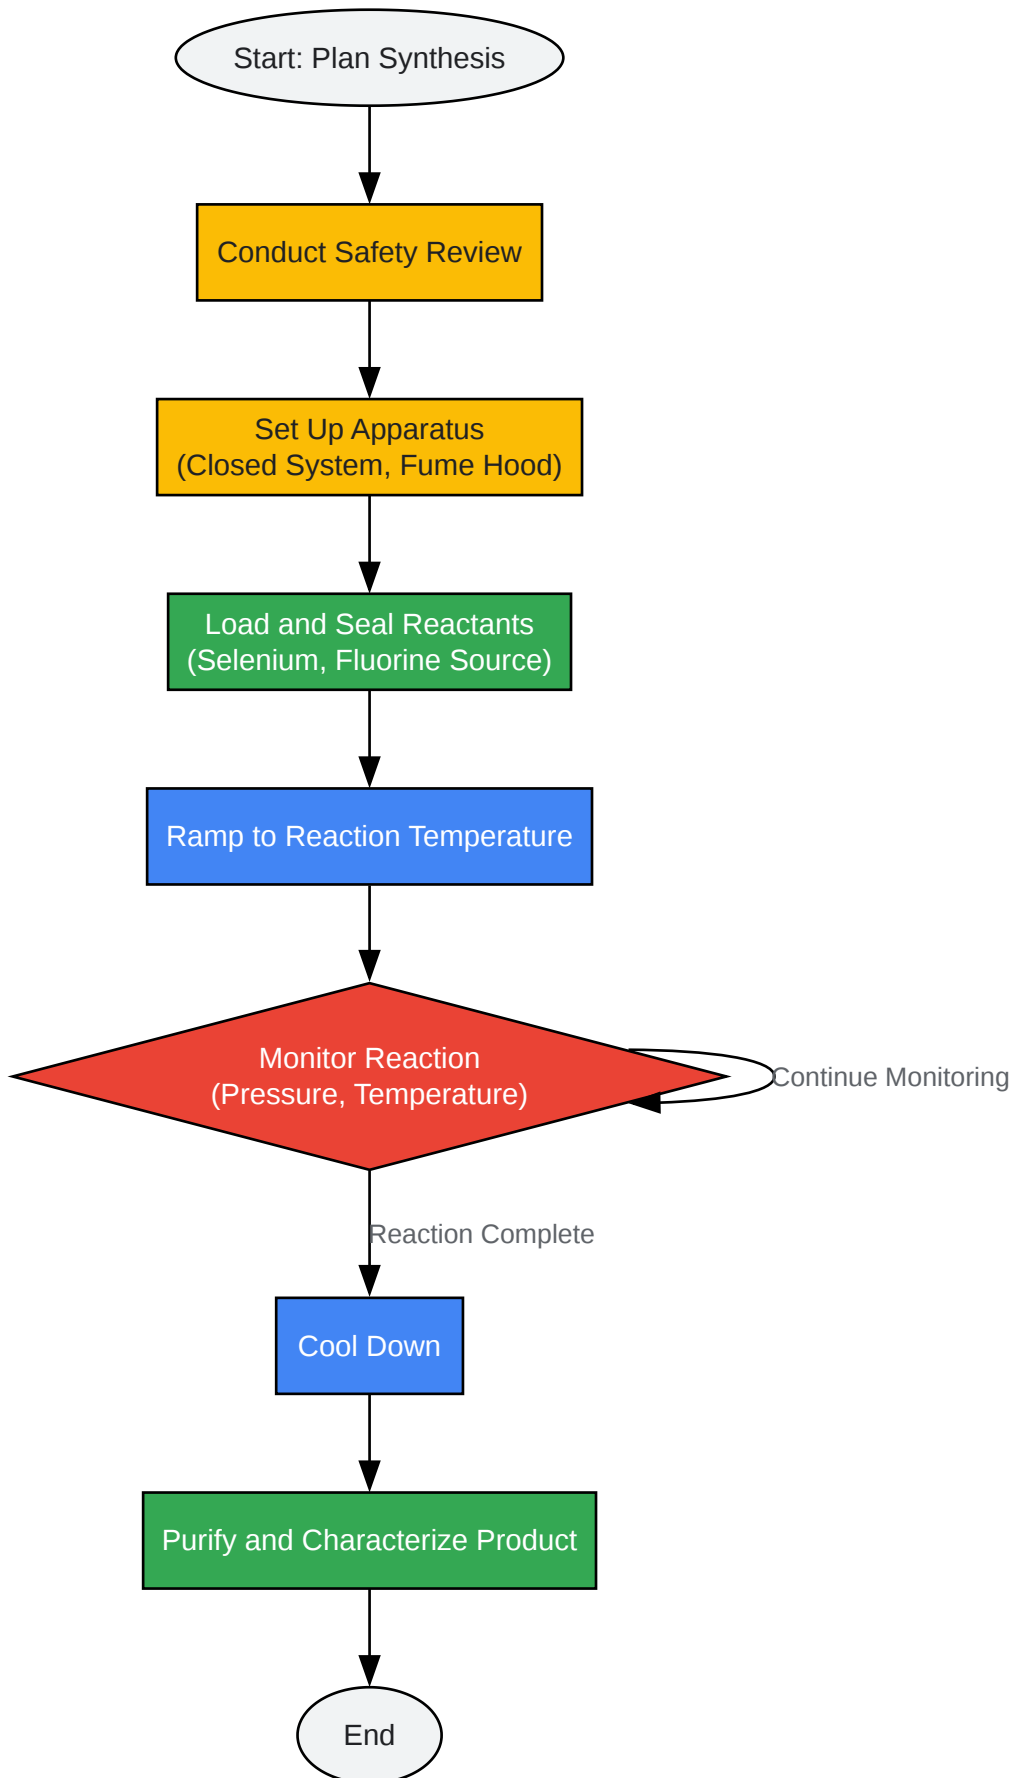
Start: Plan Synthesis

Conduct Safety Review

Set Up Apparatus
(Closed System, Fume Hood)

Load and Seal Reactants
(Selenium, Fluorine Source)

Ramp to Reaction Temperature

Monitor Reaction
(Pressure, Temperature)

Continue Monitoring

Reaction Complete

Cool Down

Purify and Characterize Product

End